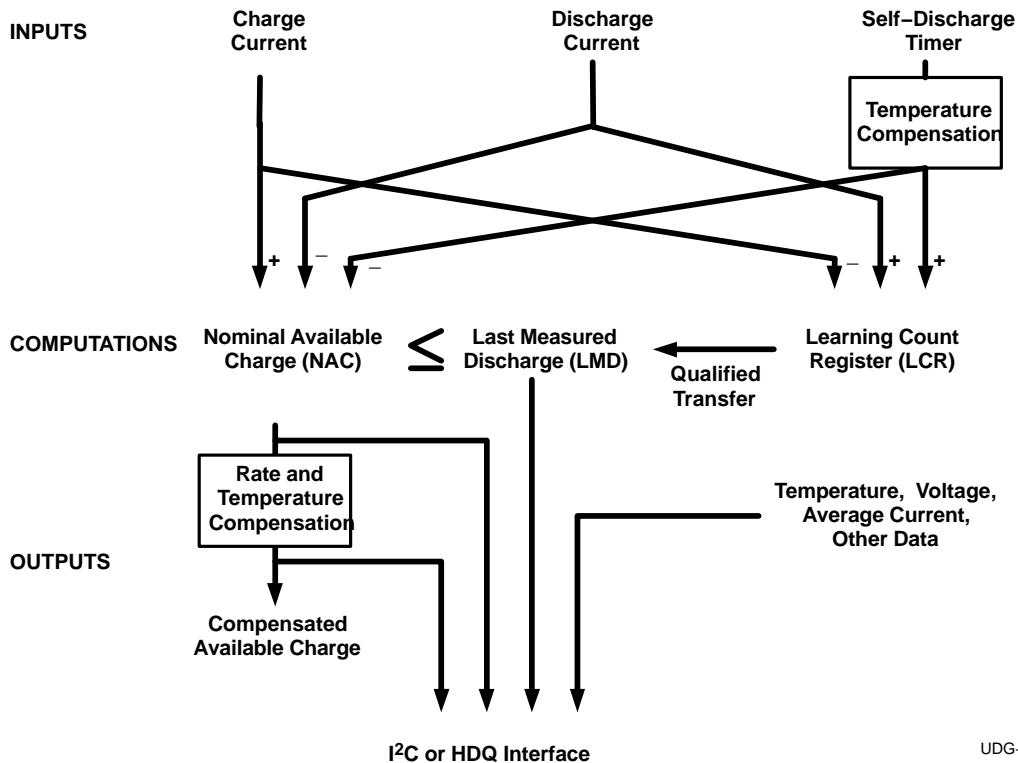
INPUTS

Charge Current

Discharge Current

Self−Discharge Timer

Temperature Compensation

+ − − − + +

COMPUTATIONS

Nominal Available Charge (NAC)

$\leq$

Last Measured Discharge (LMD)

Qualified Transfer

Learning Count Register (LCR)

Rate and Temperature Compensation

Temperature, Voltage, Average Current, Other Data

OUTPUTS

Compensated Available Charge

I$^2$C or HDQ Interface

UDG-